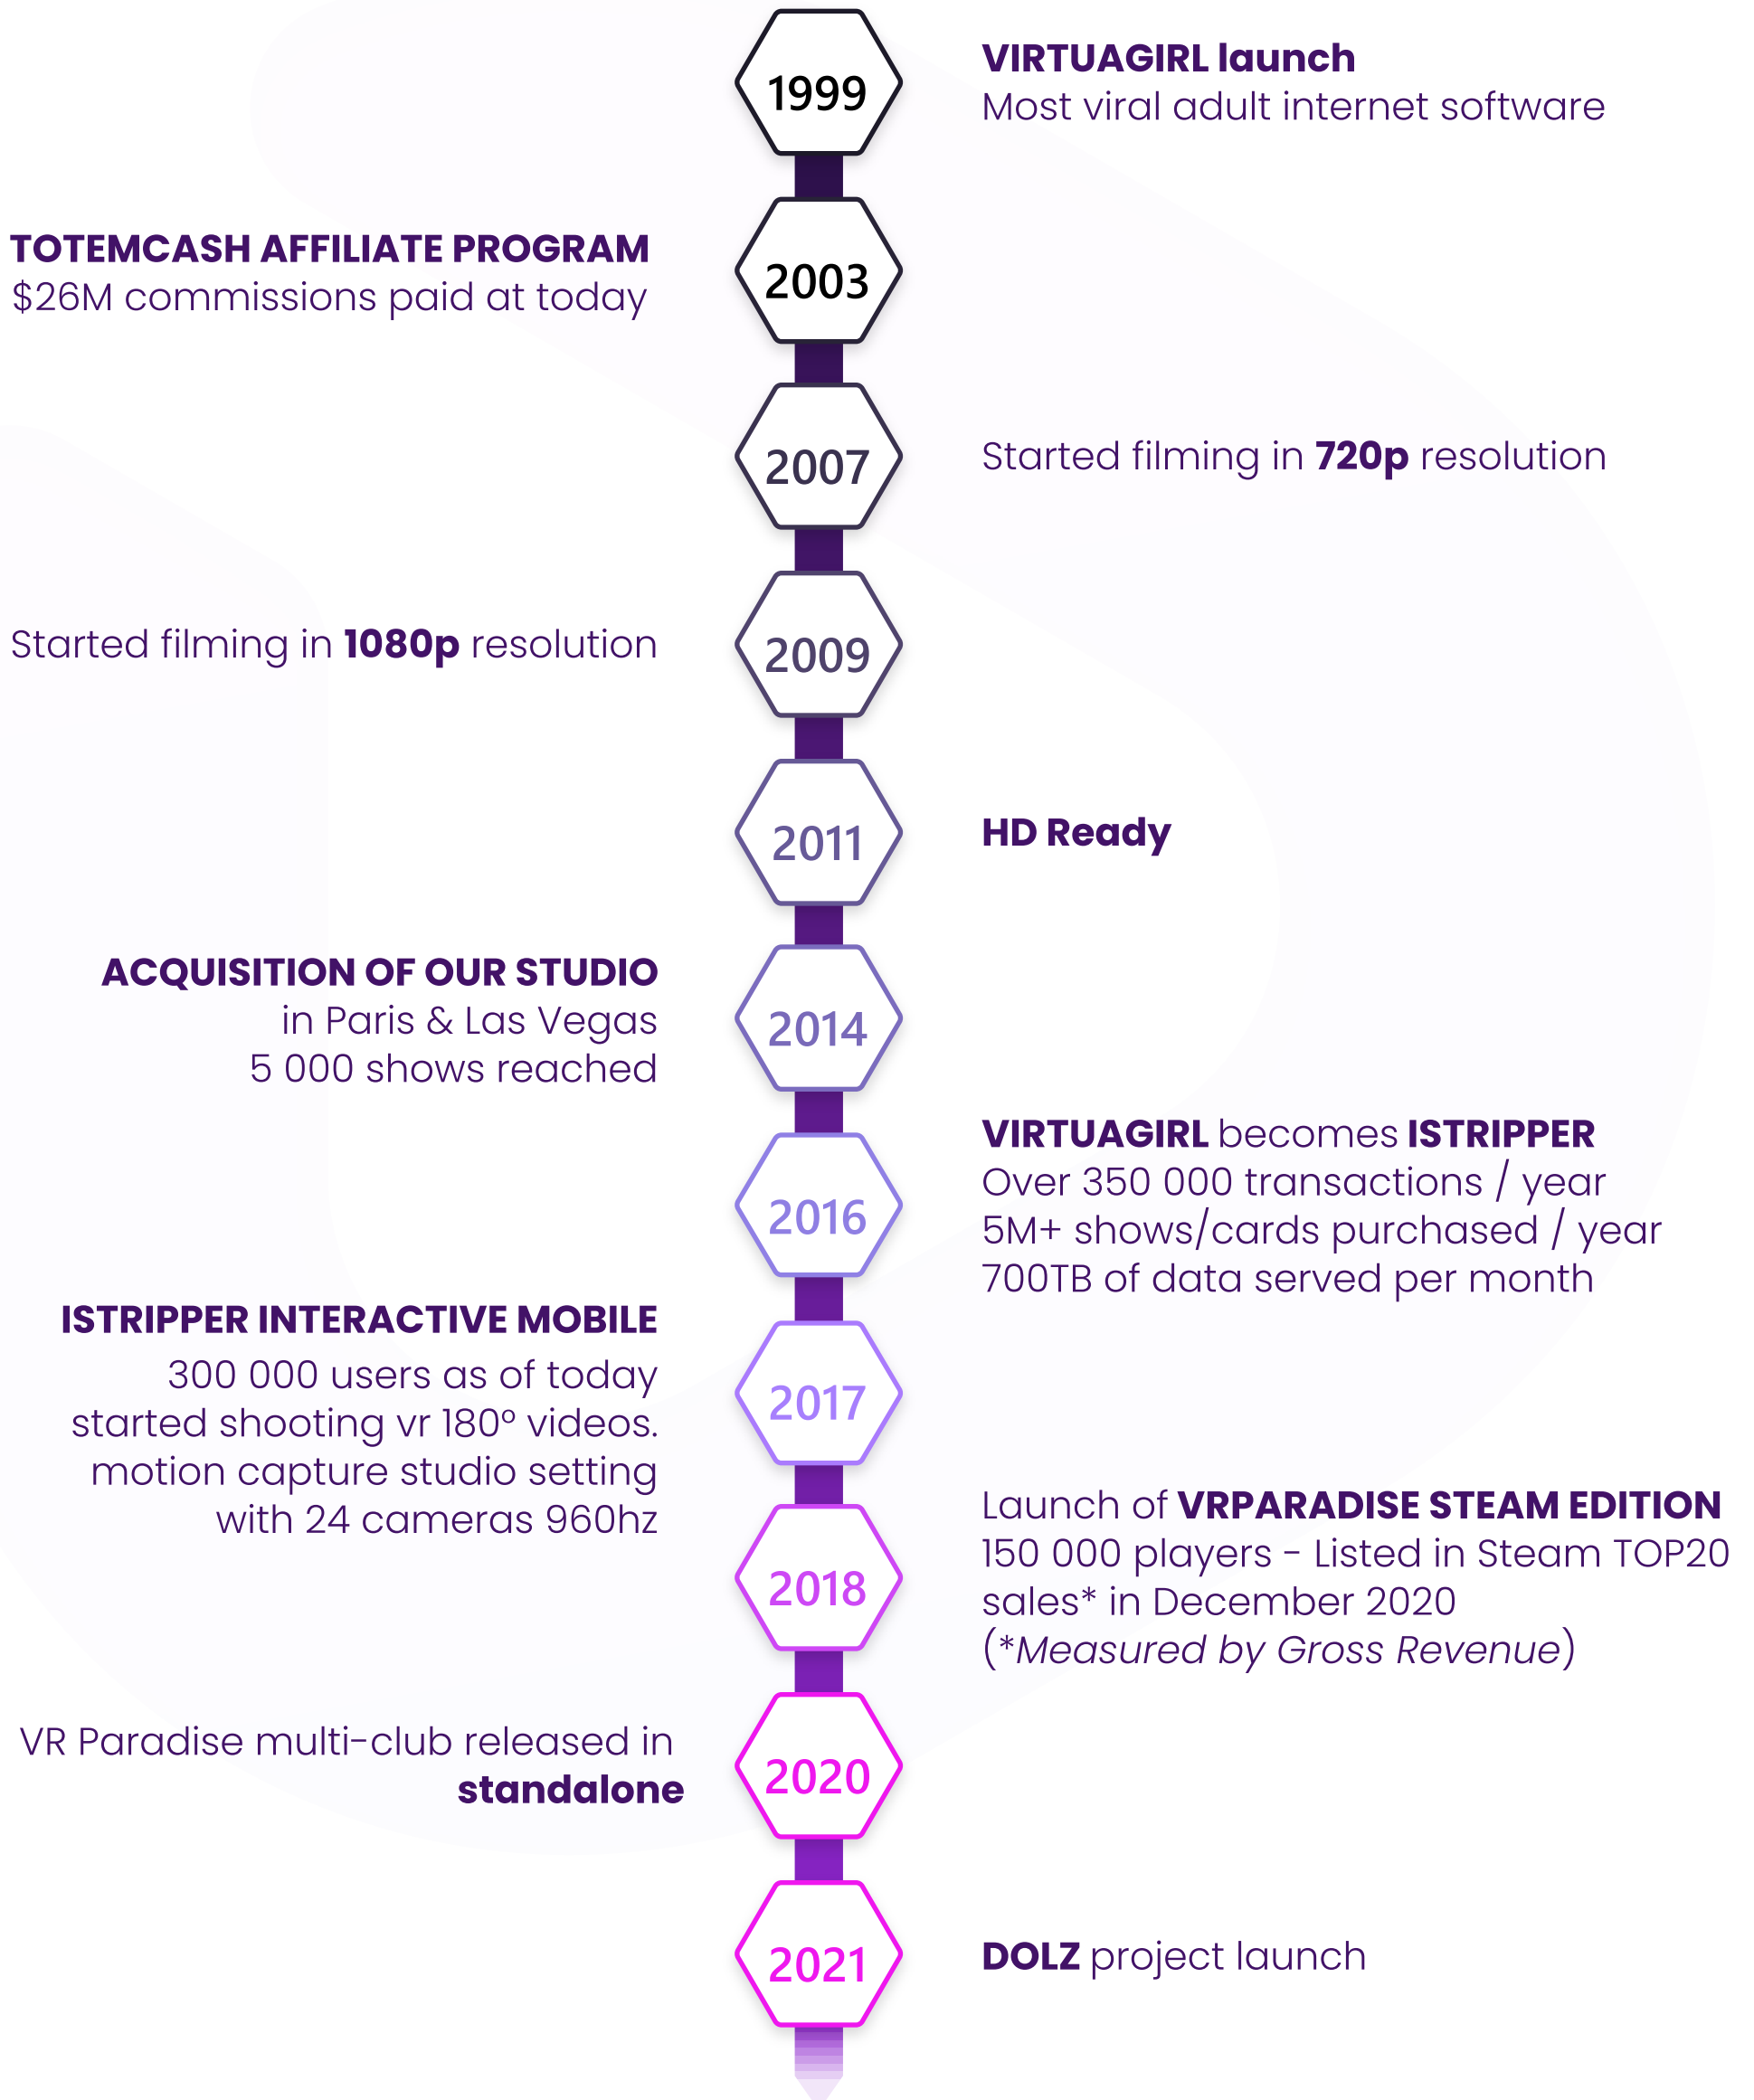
1999

VIRTUAGIRL launch
Most viral adult internet software

TOTEMCASH AFFILIATE PROGRAM
$26M commissions paid at today

2003

2007

Started filming in 720p resolution

Started filming in 1080p resolution

2009

2011

HD Ready

ACQUISITION OF OUR STUDIO
in Paris & Las Vegas
5 000 shows reached

2014

VIRTUAGIRL becomes ISTRIPPER
Over 350 000 transactions / year
5M+ shows/cards purchased / year
700TB of data served per month

2016

ISTRIPPER INTERACTIVE MOBILE
300 000 users as of today
started shooting vr 180° videos.
motion capture studio setting
with 24 cameras 960hz

2017

Launch of VRPARADISE STEAM EDITION
150 000 players - Listed in Steam TOP20 sales* in December 2020
(*Measured by Gross Revenue)

2018

VR Paradise multi-club released in standalone

2020

2021

DOLZ project launch